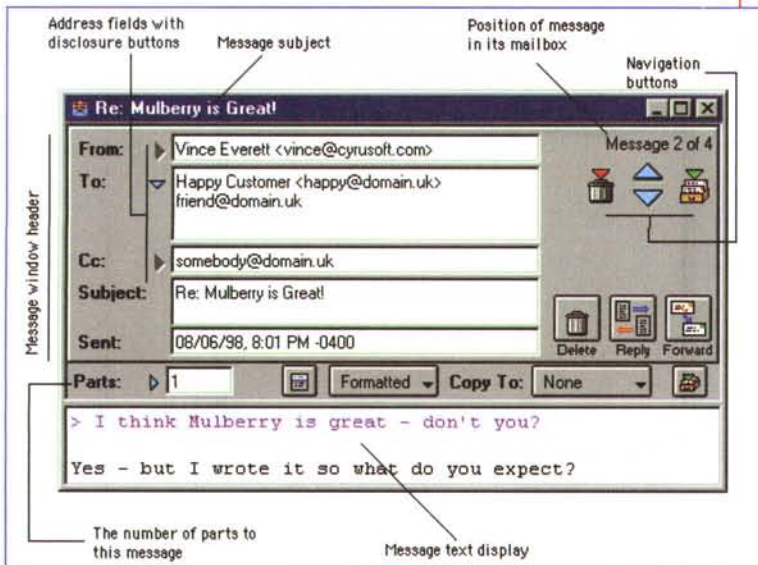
Address fields with disclosure buttons

Message subject

Position of message in its mailbox

Navigation buttons

Re: Mulberry is Great!

Message window header

From: Vince Everett <vince@cyrusoft.com>

To: Happy Customer <happy@domain.uk>
friend@domain.uk

Message 2 of 4

Cc: somebody@domain.uk

Subject: Re: Mulberry is Great!

Sent: 08/06/98, 8:01 PM -0400

Delete Reply Forward

Parts: 1 Formatted Copy To: None

> I think Mulberry is great - don't you?

Yes - but I wrote it so what do you expect?

The number of parts to this message

Message text display